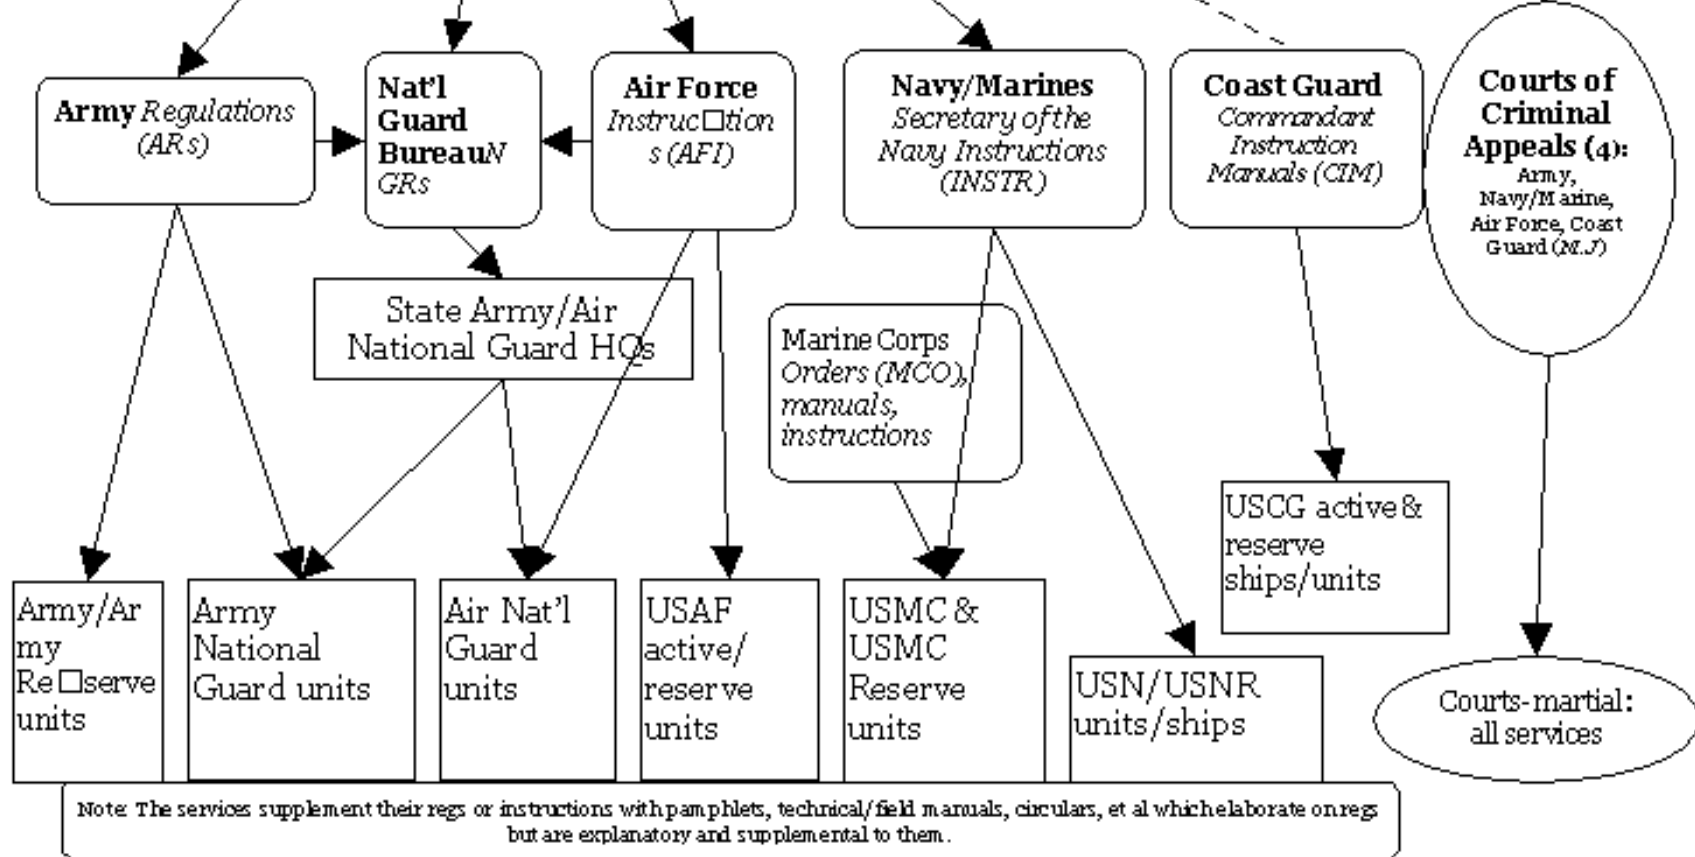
Army Regulations (ARs)

Nat'l Guard BureauN GRs

Air Force Instruc□tion s (AFI)

Navy/Marines Secretary of the Navy Instructions (INSTR)

Coast Guard Commandant Instruction Manuals (CIM)

Courts of Criminal Appeals (4): Army, Navy/Marine, Air Force, Coast Guard (M.J)

State Army/Air National Guard HQs

Marine Corps Orders (MCO), manuals, instructions

USCG active & reserve ships/units

Army/Army Re□serve units

Army National Guard units

Air Nat'l Guard units

USAF active/reserve units

USMC & USMC Reserve units

USN/USNR units/ships

Courts-martial: all services

Note: The services supplement their regs or instructions with pamphlets, technical/field manuals, circulars, et al which elaborate on regs but are explanatory and supplemental to them.